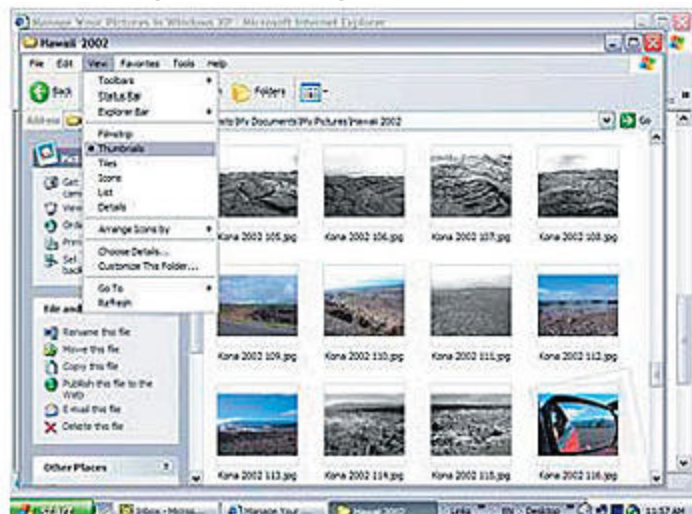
Manage Your Pictures in Windows XP - Microsoft Internet Explorer

Hawaii 2002

File Edit View Favorites Tools Help

Back

Folders

Address

nts\My Documents\My Pictures\hawaii 2002

Go

Toolbars
Status Bar
Explorer Bar
Filmstrip
Thumbnails
Tiles
Icons
List
Details
Arrange Icons by
Choose Details...
Customize This Folder...
Go To
Refresh

Pic

Get cam
View
Ord
Prin
Set back

File and

Rename this file
Move this file
Copy this file
Publish this file to the Web
E-mail this file
Delete this file

Other Places

Kona 2002 105.jpg
Kona 2002 106.jpg
Kona 2002 107.jpg
Kona 2002 108.jpg
Kona 2002 109.jpg
Kona 2002 110.jpg
Kona 2002 111.jpg
Kona 2002 112.jpg
Kona 2002 113.jpg
Kona 2002 114.jpg
Kona 2002 115.jpg
Kona 2002 116.jpg

start
Inbox - Micro...
Manage Your ...
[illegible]
Links
EN
Desktop
11:57 AM